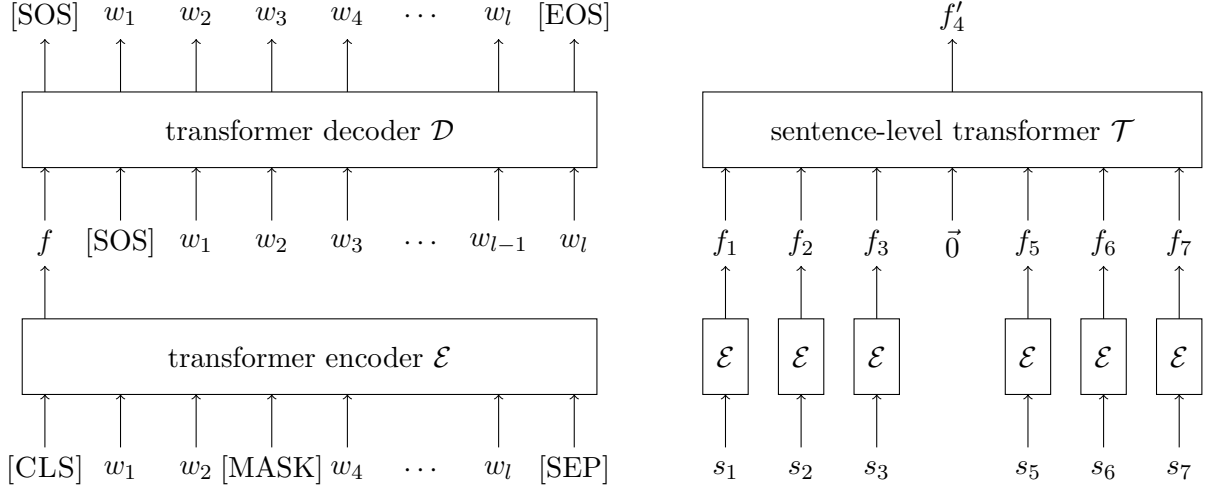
[SOS] $w_1$ $w_2$ $w_3$ $w_4$ $\cdots$ $w_l$ [EOS]

transformer decoder $\mathcal{D}$

$f$ [SOS] $w_1$ $w_2$ $w_3$ $\cdots$ $w_{l-1}$ $w_l$

transformer encoder $\mathcal{E}$

[CLS] $w_1$ $w_2$ [MASK] $w_4$ $\cdots$ $w_l$ [SEP]

$f_4'$

sentence-level transformer $\mathcal{T}$

$f_1$ $f_2$ $f_3$ $\vec{0}$ $f_5$ $f_6$ $f_7$

$\mathcal{E}$ $\mathcal{E}$ $\mathcal{E}$ $\mathcal{E}$ $\mathcal{E}$ $\mathcal{E}$

$s_1$ $s_2$ $s_3$ $s_5$ $s_6$ $s_7$